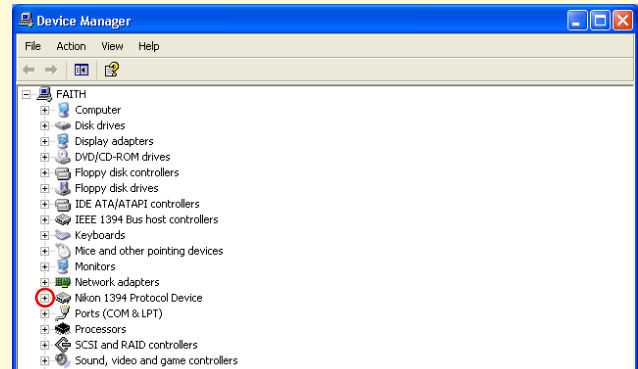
Device Manager

File Action View Help

FAITH
Computer
Disk drives
Display adapters
DVD/CD-ROM drives
Floppy disk controllers
Floppy disk drives
IDE ATA/ATAPI controllers
IEEE 1394 Bus host controllers
Keyboards
Mice and other pointing devices
Monitors
Network adapters
Nikon 1394 Protocol Device
Ports (COM & LPT)
Processors
SCSI and RAID controllers
Sound, video and game controllers